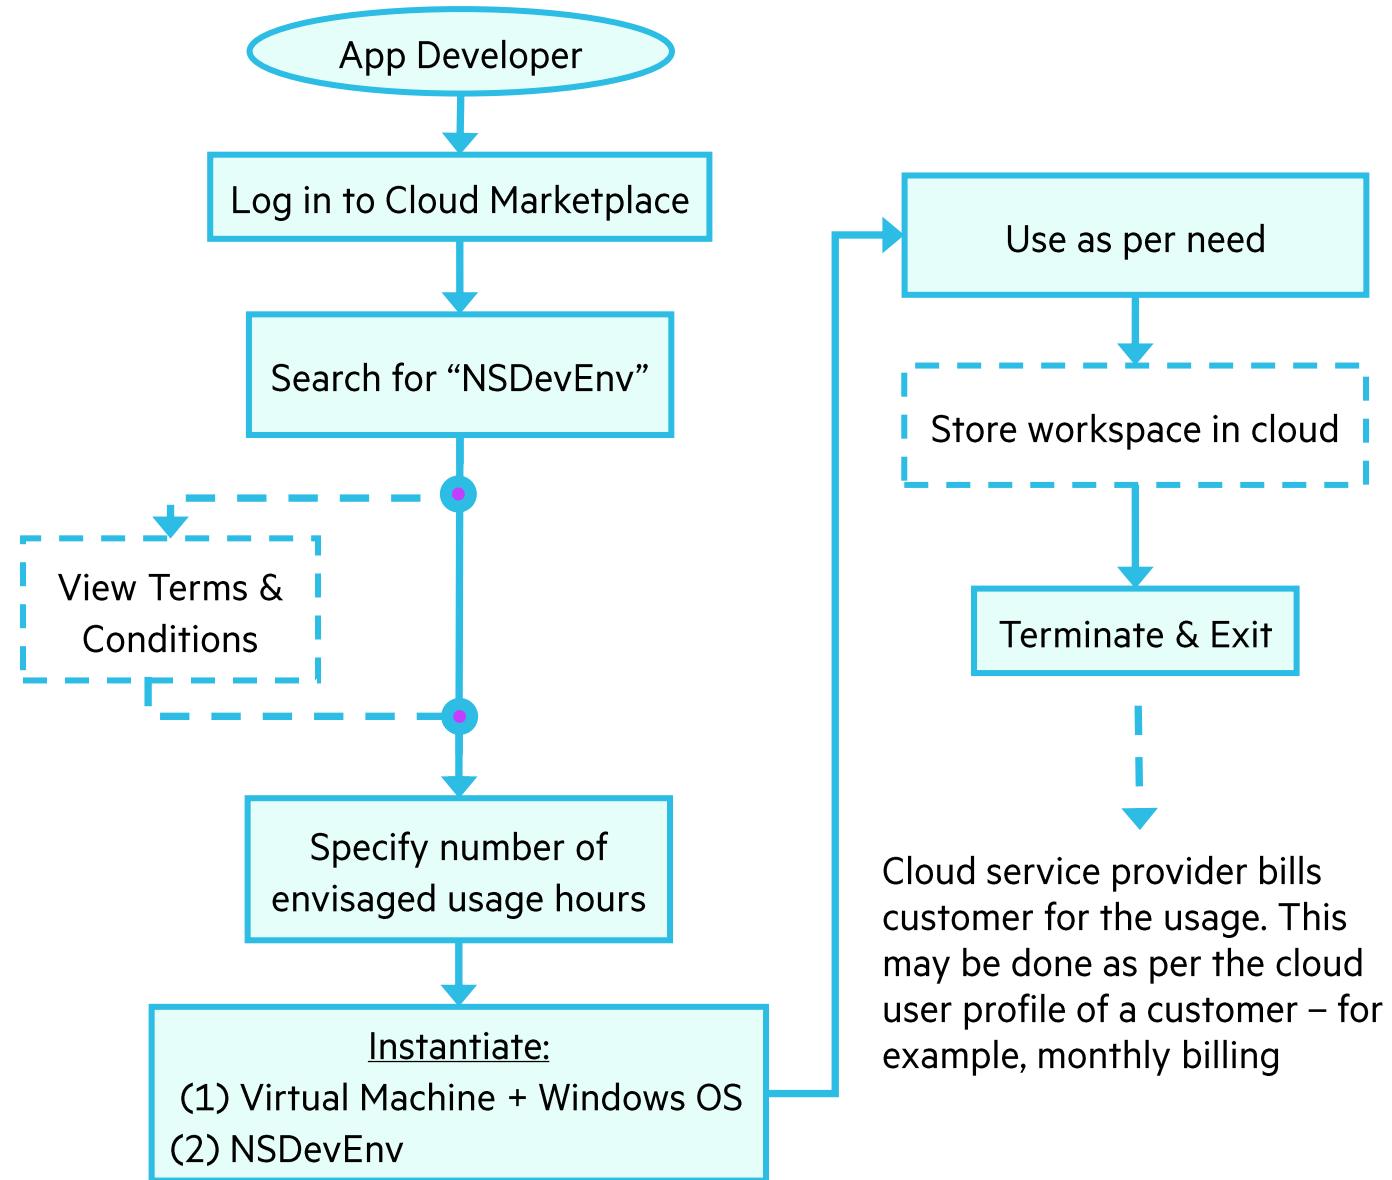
App Developer

Log in to Cloud Marketplace

Search for “NSDevEnv”

View Terms & Conditions

Specify number of envisaged usage hours

Instantiate:
(1) Virtual Machine + Windows OS
(2) NSDevEnv

Use as per need

Store workspace in cloud

Terminate & Exit

Cloud service provider bills customer for the usage. This may be done as per the cloud user profile of a customer – for example, monthly billing